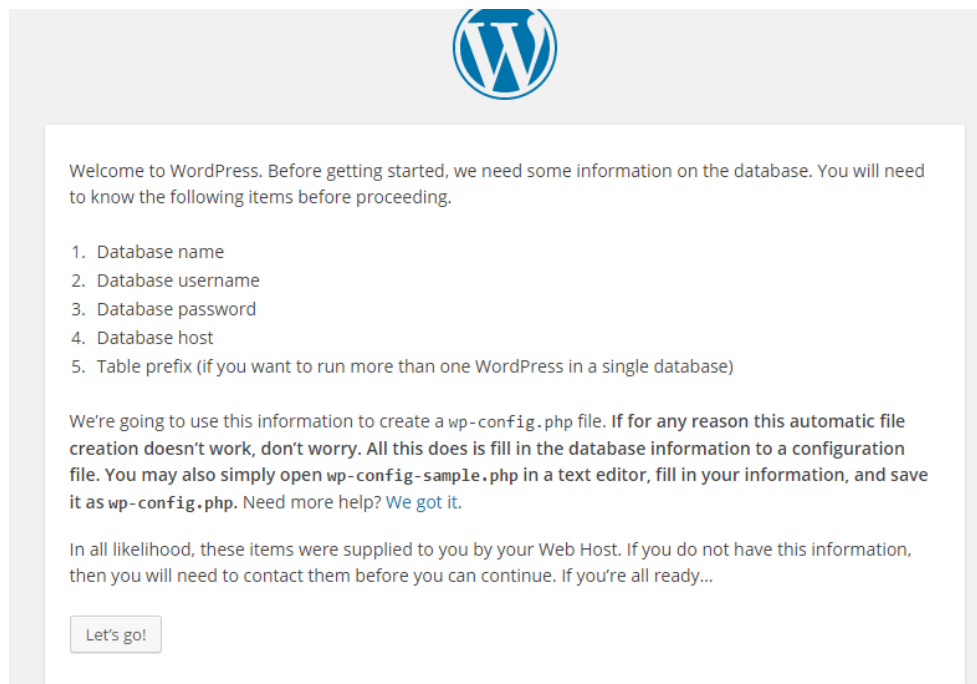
Welcome to WordPress. Before getting started, we need some information on the database. You will need to know the following items before proceeding.

1. Database name
2. Database username
3. Database password
4. Database host
5. Table prefix (if you want to run more than one WordPress in a single database)

We're going to use this information to create a wp-config.php file. If for any reason this automatic file creation doesn't work, don't worry. All this does is fill in the database information to a configuration file. You may also simply open wp-config-sample.php in a text editor, fill in your information, and save it as wp-config.php. Need more help? We got it.

In all likelihood, these items were supplied to you by your Web Host. If you do not have this information, then you will need to contact them before you can continue. If you're all ready…

Let's go!